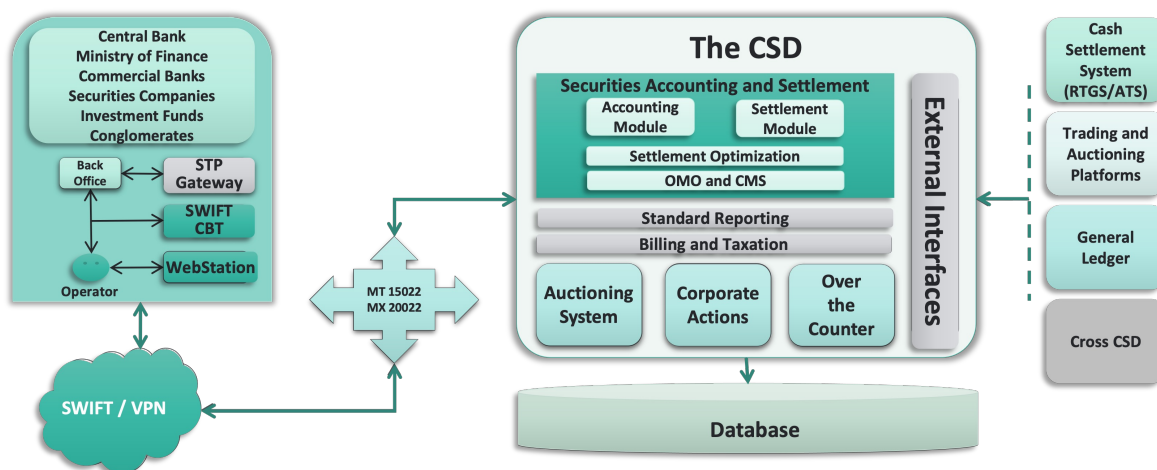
Central Bank
Ministry of Finance
Commercial Banks
Securities Companies
Investment Funds
Conglomerates

Back Office
STP Gateway
SWIFT CBT
Operator
WebStation

SWIFT / VPN

MT 15022
MX 20022

The CSD

Securities Accounting and Settlement
Accounting Module
Settlement Module
Settlement Optimization
OMO and CMS
Standard Reporting
Billing and Taxation
Auctioning System
Corporate Actions
Over the Counter

External Interfaces

Database

Cash Settlement System (RTGS/ATS)
Trading and Auctioning Platforms
General Ledger
Cross CSD